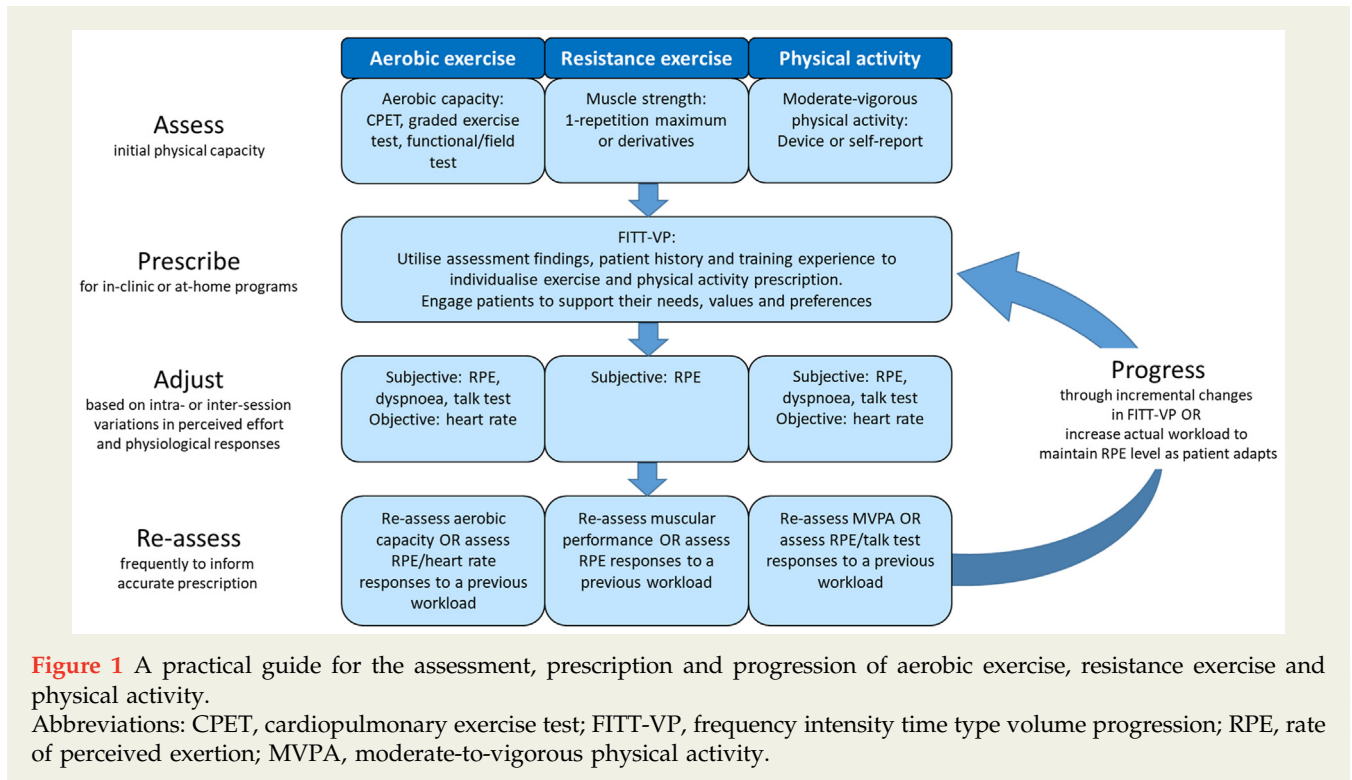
Aerobic exercise | Resistance exercise | Physical activity

Assess
initial physical capacity

Aerobic capacity: CPET, graded exercise test, functional/field test

Muscle strength: 1-repetition maximum or derivatives

Moderate-vigorous physical activity: Device or self-report

Prescribe
for in-clinic or at-home programs

FITT-VP:
Utilise assessment findings, patient history and training experience to individualise exercise and physical activity prescription.
Engage patients to support their needs, values and preferences

Adjust
based on intra- or inter-session variations in perceived effort and physiological responses

Subjective: RPE, dyspnoea, talk test
Objective: heart rate

Subjective: RPE

Subjective: RPE, dyspnoea, talk test
Objective: heart rate

Progress
through incremental changes in FITT-VP OR increase actual workload to maintain RPE level as patient adapts

Re-assess
frequently to inform accurate prescription

Re-assess aerobic capacity OR assess RPE/heart rate responses to a previous workload

Re-assess muscular performance OR assess RPE responses to a previous workload

Re-assess MVPA OR assess RPE/talk test responses to a previous workload

Figure 1 A practical guide for the assessment, prescription and progression of aerobic exercise, resistance exercise and physical activity.
Abbreviations: CPET, cardiopulmonary exercise test; FITT-VP, frequency intensity time type volume progression; RPE, rate of perceived exertion; MVPA, moderate-to-vigorous physical activity.